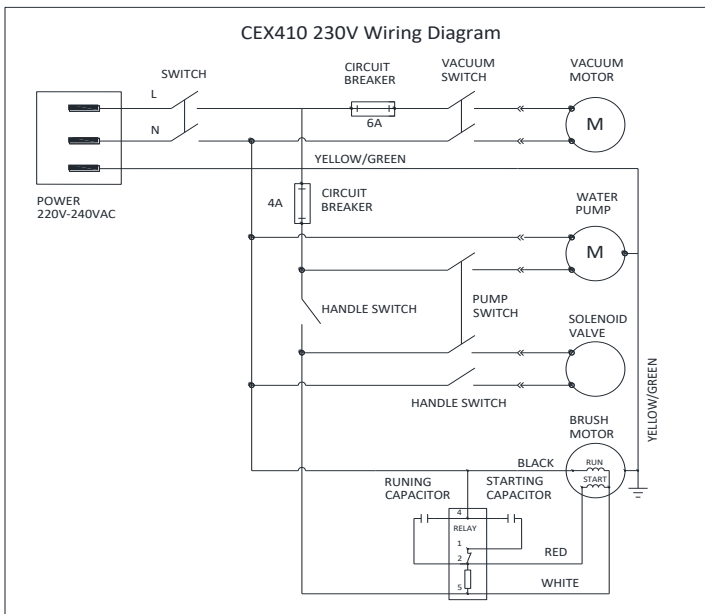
CEX410 230V Wiring Diagram

SWITCH

CIRCUIT BREAKER

VACUUM SWITCH

VACUUM MOTOR

L

N

6A

M

YELLOW/GREEN

POWER 220V-240VAC

4A

CIRCUIT BREAKER

WATER PUMP

M

HANDLE SWITCH

PUMP SWITCH

SOLENOID VALVE

HANDLE SWITCH

YELLOW/GREEN

BRUSH MOTOR

BLACK

RUN

START

RUNING CAPACITOR

STARTING CAPACITOR

4

RELAY

1

2

RED

5

WHITE